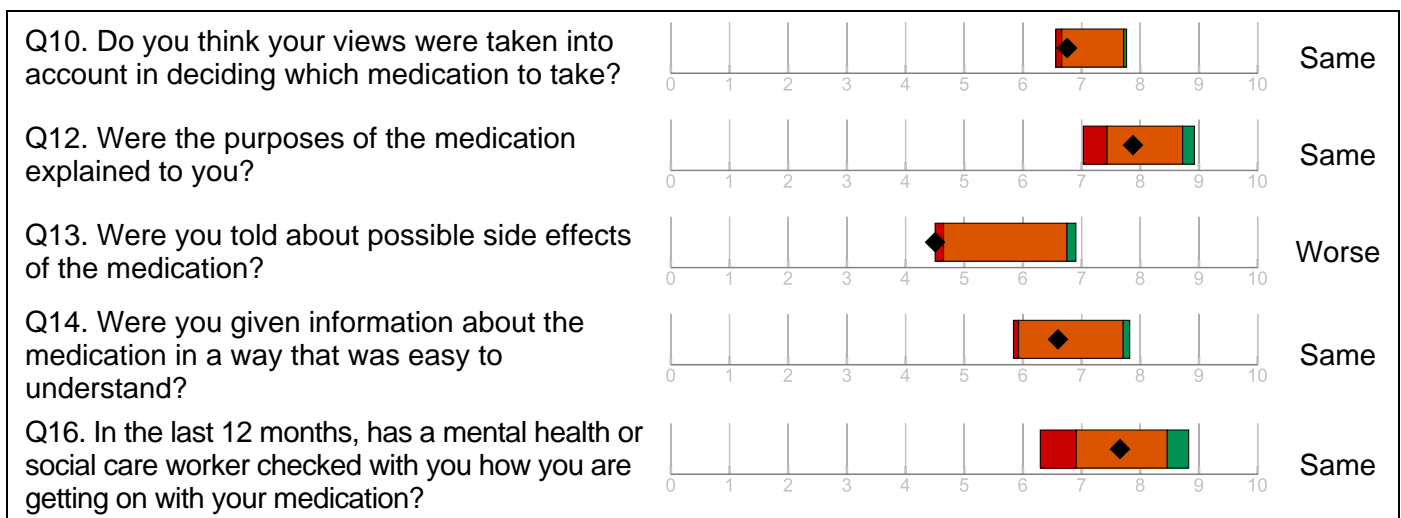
Q10. Do you think your views were taken into account in deciding which medication to take?

0 1 2 3 4 5 6 7 8 9 10

Same

Q12. Were the purposes of the medication explained to you?

0 1 2 3 4 5 6 7 8 9 10

Same

Q13. Were you told about possible side effects of the medication?

0 1 2 3 4 5 6 7 8 9 10

Worse

Q14. Were you given information about the medication in a way that was easy to understand?

0 1 2 3 4 5 6 7 8 9 10

Same

Q16. In the last 12 months, has a mental health or social care worker checked with you how you are getting on with your medication?

0 1 2 3 4 5 6 7 8 9 10

Same